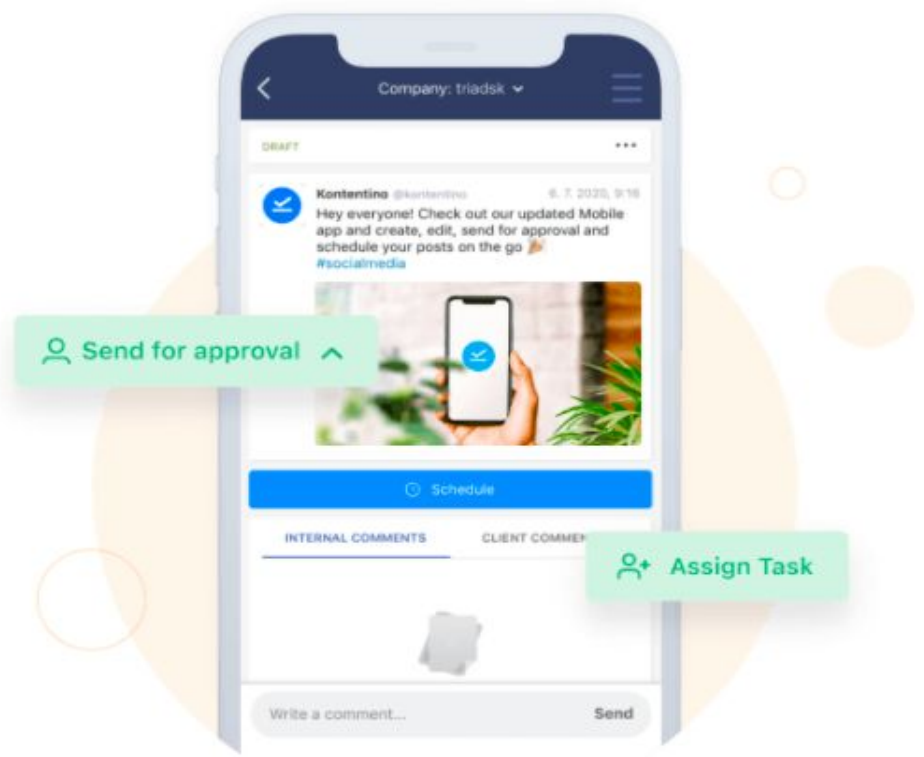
Company: triadsk

DRAFT

...

Kontentino @kontentino 6. 7. 2020, 9:16

Hey everyone! Check out our updated Mobile app and create, edit, send for approval and schedule your posts on the go 🎉 #socialmedia

Send for approval

Schedule

INTERNAL COMMENTS

CLIENT COMMEN

Assign Task

Write a comment...

Send